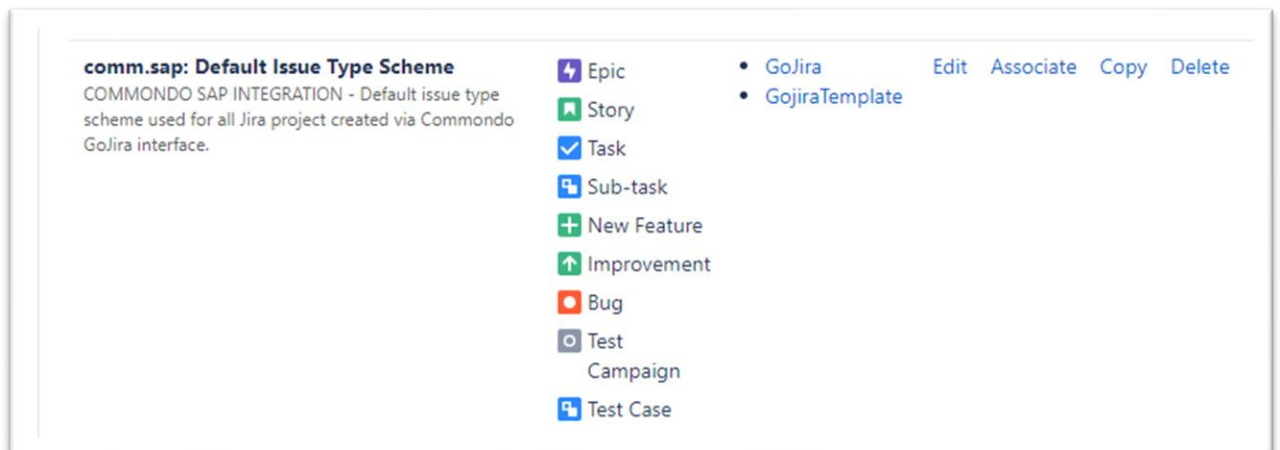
comm.sap: Default Issue Type Scheme
COMMONDO SAP INTEGRATION - Default issue type scheme used for all Jira project created via Commondo GoJira interface.

Epic
Story
Task
Sub-task
New Feature
Improvement
Bug
Test Campaign
Test Case

- GoJira
- GojiraTemplate

Edit Associate Copy Delete